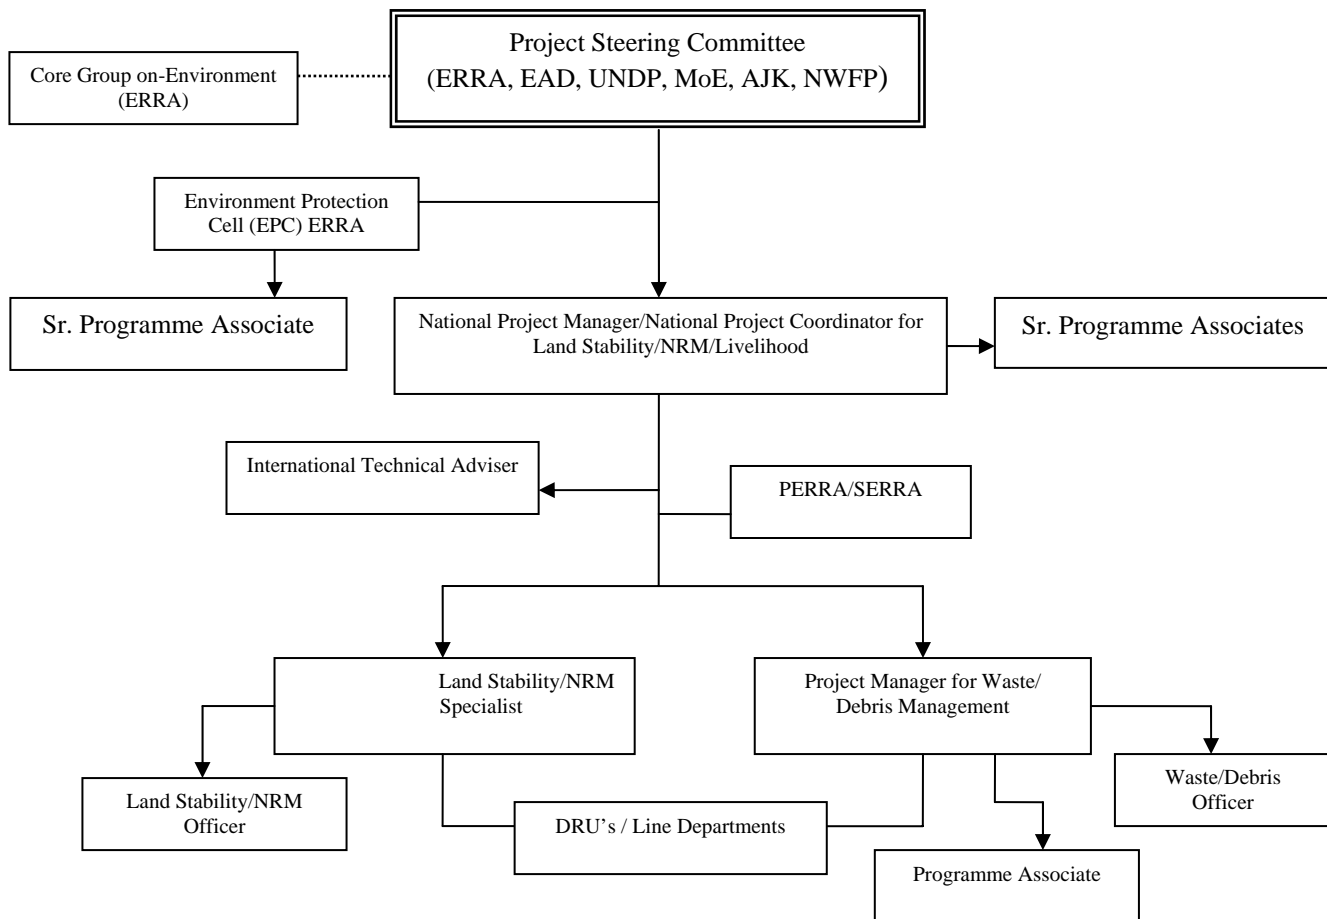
Core Group on-Environment (ERRA)

Project Steering Committee
(ERRA, EAD, UNDP, MoE, AJK, NWFP)

Environment Protection Cell (EPC) ERRA

Sr. Programme Associate

National Project Manager/National Project Coordinator for Land Stability/NRM/Livelihood

Sr. Programme Associates

International Technical Adviser

PERRA/SERRA

Land Stability/NRM Specialist

Project Manager for Waste/ Debris Management

Land Stability/NRM Officer

DRU's / Line Departments

Waste/Debris Officer

Programme Associate